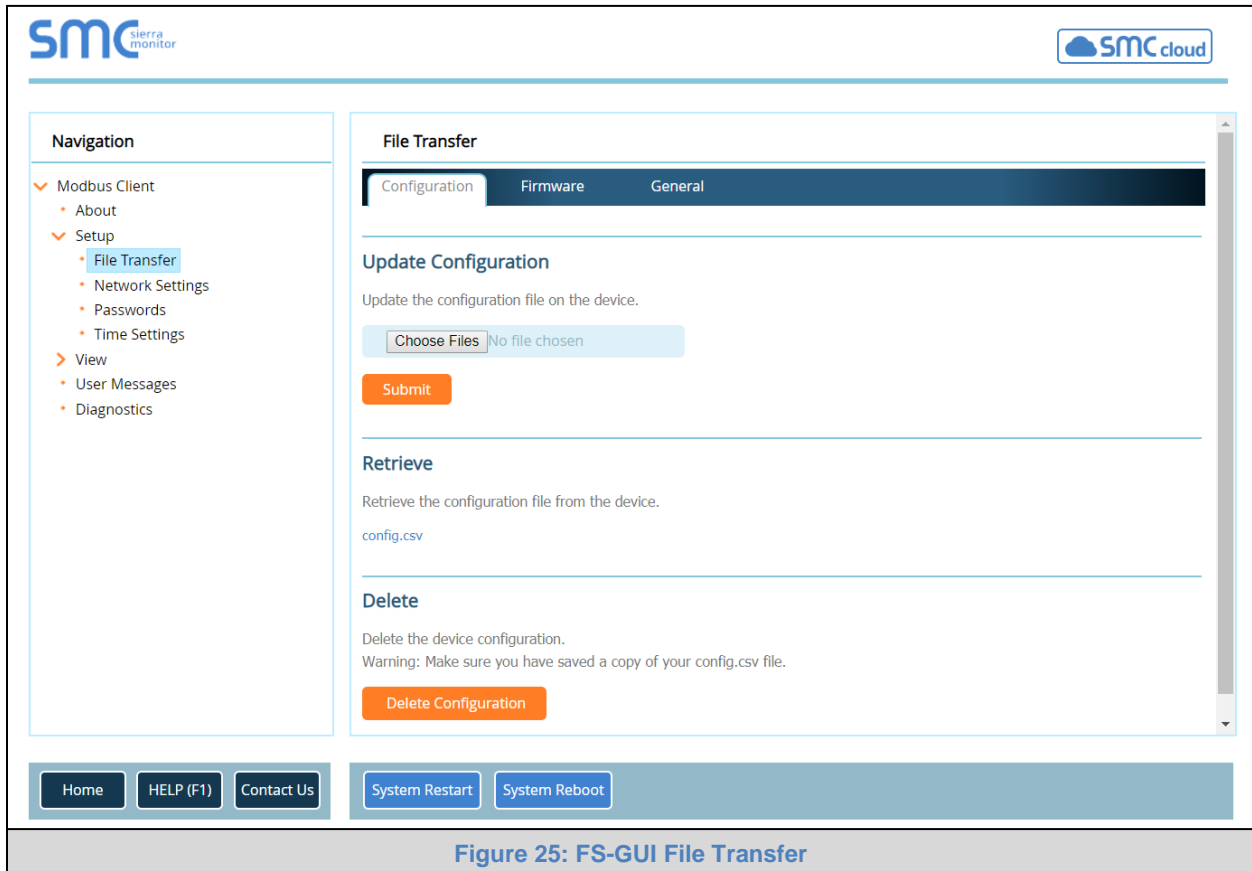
SMC sierra monitor

SMC cloud

Navigation

Modbus Client
About
Setup
File Transfer
Network Settings
Passwords
Time Settings
View
User Messages
Diagnostics

File Transfer

Configuration Firmware General

Update Configuration

Update the configuration file on the device.

Choose Files No file chosen

Submit

Retrieve

Retrieve the configuration file from the device.

config.csv

Delete

Delete the device configuration.
Warning: Make sure you have saved a copy of your config.csv file.

Delete Configuration

Home HELP (F1) Contact Us

System Restart System Reboot

Figure 25: FS-GUI File Transfer